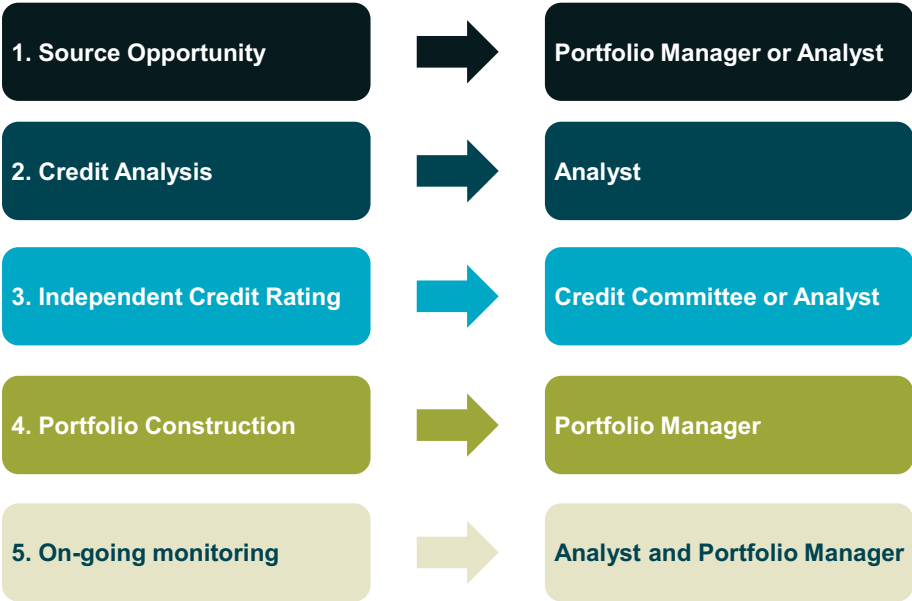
1. Source Opportunity

Portfolio Manager or Analyst

2. Credit Analysis

Analyst

3. Independent Credit Rating

Credit Committee or Analyst

4. Portfolio Construction

Portfolio Manager

5. On-going monitoring

Analyst and Portfolio Manager